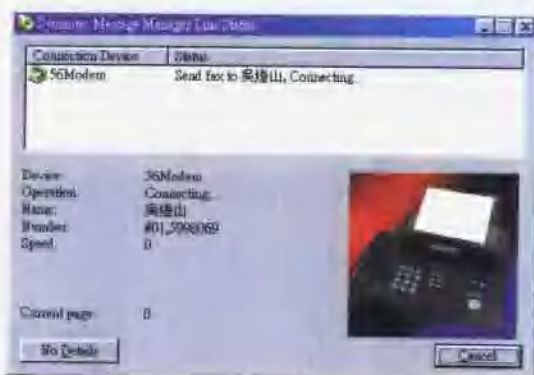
Dynamic Message Manager Line Status

| Connection Device | Status |
|---|---|
| 56Modem | Send fax to 吳燈山, Connecting |

Device: 56Modem
Operation: Connecting
Name: 吳燈山
Number: #01,5990069
Speed: 0

Current page: 0

No Details

Cancel